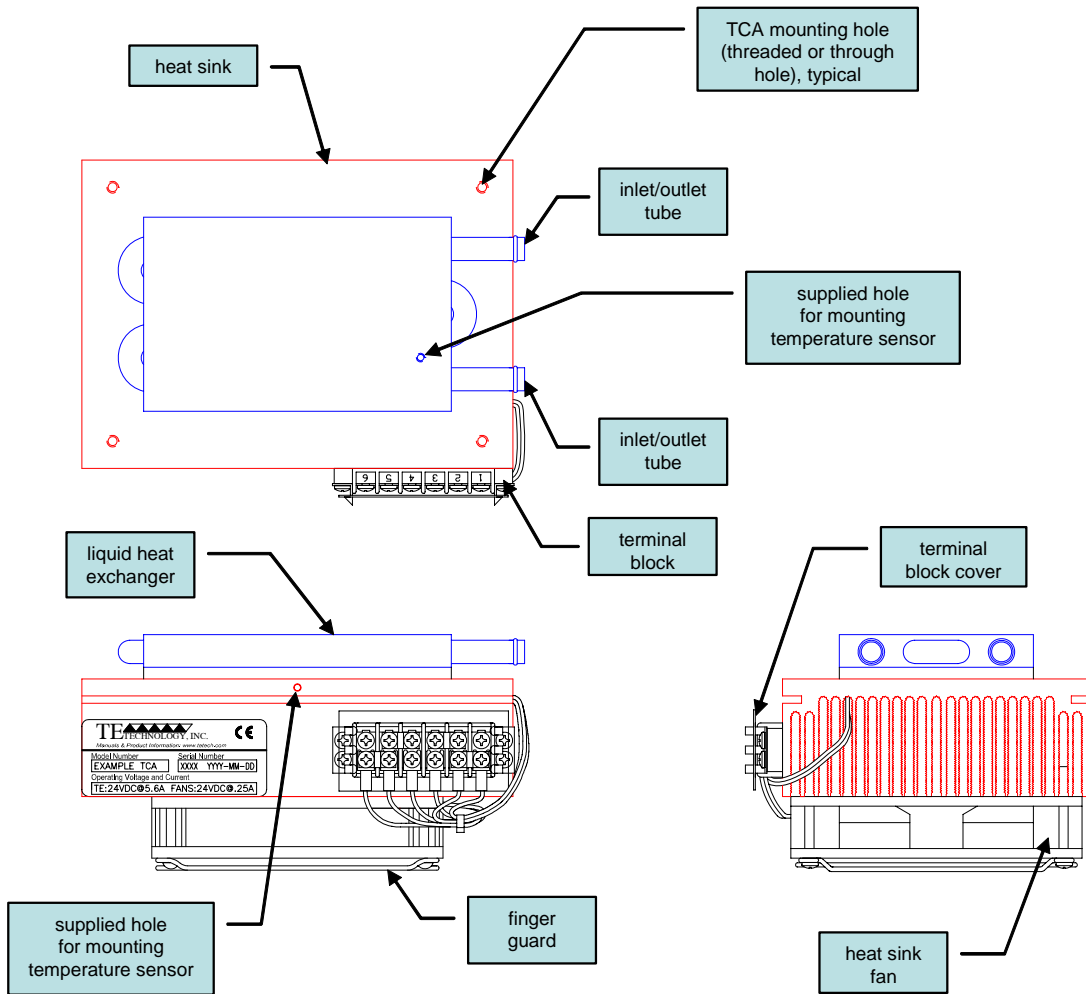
heat sink

TCA mounting hole (threaded or through hole), typical

inlet/outlet tube

supplied hole for mounting temperature sensor

6 5 4 3 2 1

inlet/outlet tube

terminal block

liquid heat exchanger

terminal block cover

TE TECHNOLOGY, INC. CE
Manuals & Product Information: www.tetech.com

| Model Number | Serial Number |
|---|---|
| EXAMPLE TCA | XXXX YYYY-MM-DD |

Operating Voltage and Current
TE:24VDC@5.6A FANS:24VDC@.25A

supplied hole for mounting temperature sensor

finger guard

heat sink fan